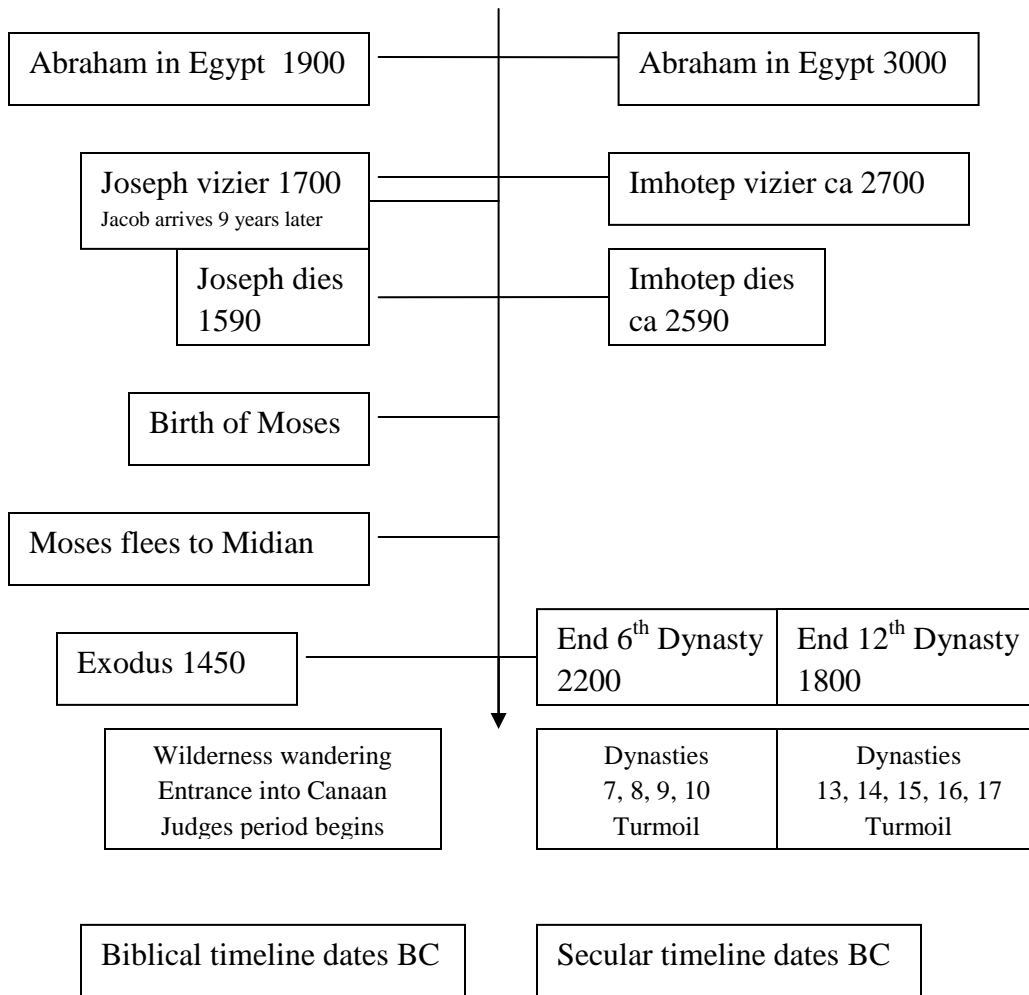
Abraham in Egypt 1900

Abraham in Egypt 3000

Joseph vizier 1700
Jacob arrives 9 years later

Imhotep vizier ca 2700

Joseph dies 1590

Imhotep dies ca 2590

Birth of Moses

Moses flees to Midian

Exodus 1450

| End $6^{th}$ Dynasty 2200 | End $12^{th}$ Dynasty 1800 |
|---|---|

Wilderness wandering
Entrance into Canaan
Judges period begins

| Dynasties 7, 8, 9, 10 Turmoil | Dynasties 13, 14, 15, 16, 17 Turmoil |
|---|---|

Biblical timeline dates BC

Secular timeline dates BC